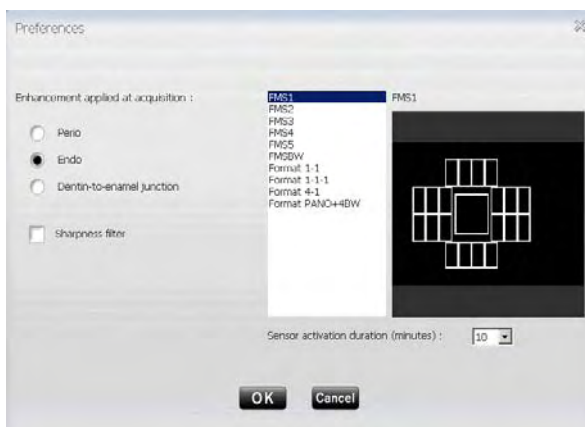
Preferences

Enhancement applied at acquisition :

Perio

Endo

Dentin-to-enamel junction

Sharpness filter

FMS1
FMS2
FMS3
FMS4
FMS5
FMSBW
Format 1-1
Format 1-1-1
Format 4-1
Format PANO+4BW

FMS1

Sensor activation duration (minutes) : 10

OK

Cancel